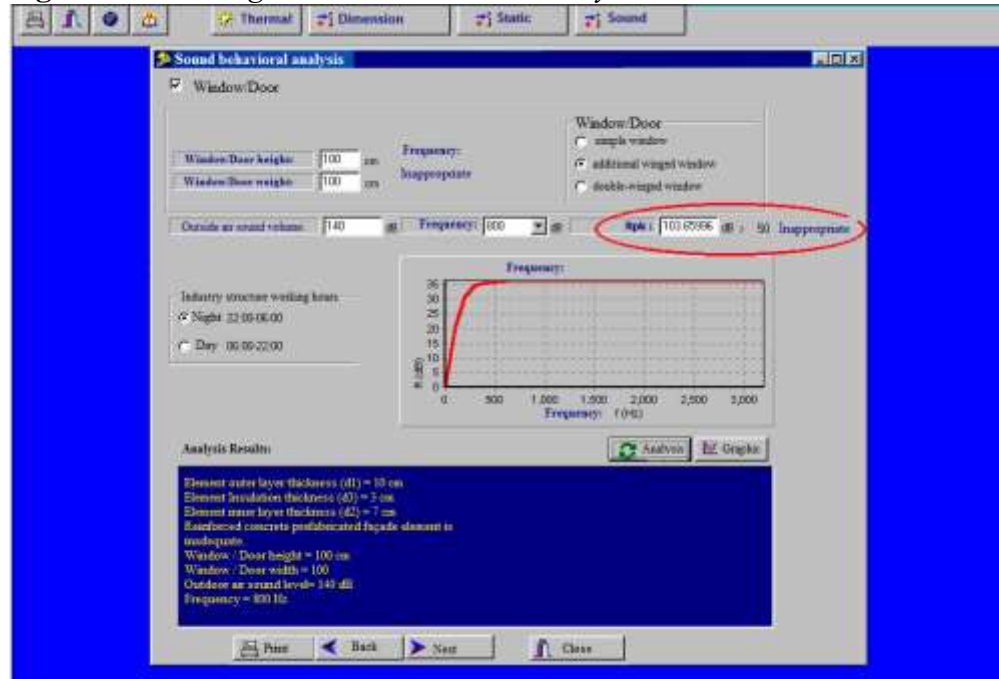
Thermal Dimension Static Sound

Sound behavioral analysis

Window/Door

Window/Door height 100 cm
Window/Door weight 100 cm

Frequency:
Inappropriate

Window/Door
simple window
additional winged window
double-winged window

Outside air sound volume 140 dB Frequency: 800 Hz Rpk: 103.65996 dB > 50 Inappropriate

Industry structure working hours
Night 22:00-06:00
Day 06:00-22:00

Frequency:
35
30
25
20
15
10
5
0
R (dB)
0 500 1,000 1,500 2,000 2,500 3,000
Frequency: f (Hz)

Analysis Results:

Analysis Graphic

Element outer layer thickness (d1) = 10 cm
Element Insulation thickness (d3) = 3 cm
Element inner layer thickness (d2) = 7 cm
Reinforced concrete prefabricated façade element is inadequate
Window / Door height = 100 cm
Window / Door width = 100
Outdoor air sound level= 140 dB
Frequency = 800 Hz

Print Back Next Close